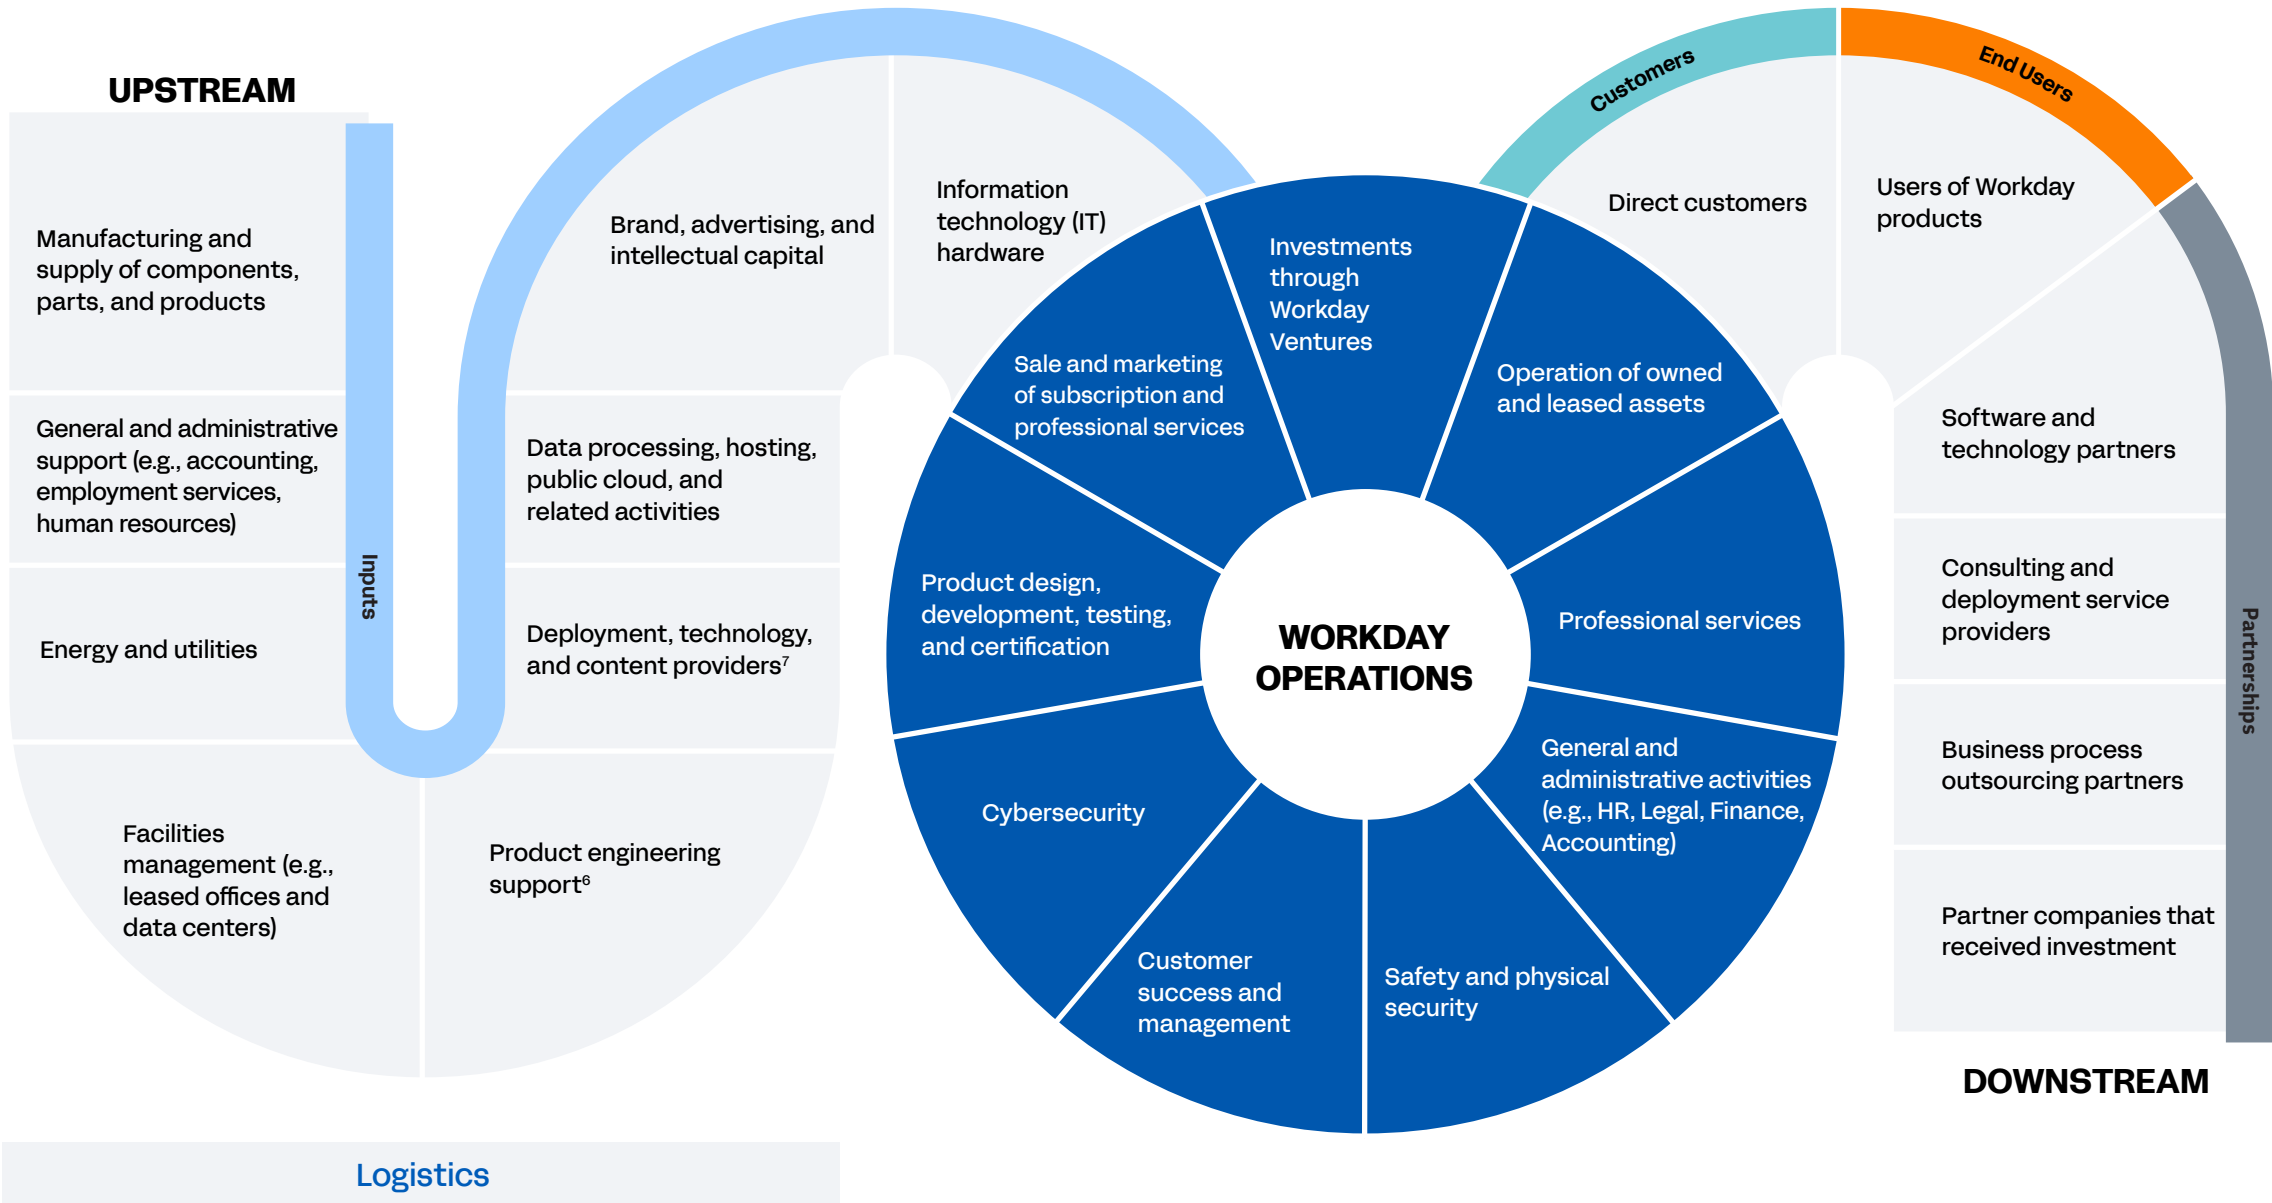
UPSTREAM

Manufacturing and supply of components, parts, and products

General and administrative support (e.g., accounting, employment services, human resources)

Energy and utilities

Facilities management (e.g., leased offices and data centers)

Inputs

Brand, advertising, and intellectual capital

Information technology (IT) hardware

Data processing, hosting, public cloud, and related activities

Deployment, technology, and content providers$^7$

Product engineering support$^6$

Logistics

WORKDAY OPERATIONS

Investments through Workday Ventures

Operation of owned and leased assets

Professional services

General and administrative activities (e.g., HR, Legal, Finance, Accounting)

Safety and physical security

Customer success and management

Cybersecurity

Product design, development, testing, and certification

Sale and marketing of subscription and professional services

Customers

End Users

Direct customers

Users of Workday products

Software and technology partners

Consulting and deployment service providers

Business process outsourcing partners

Partner companies that received investment

Partnerships

DOWNSTREAM